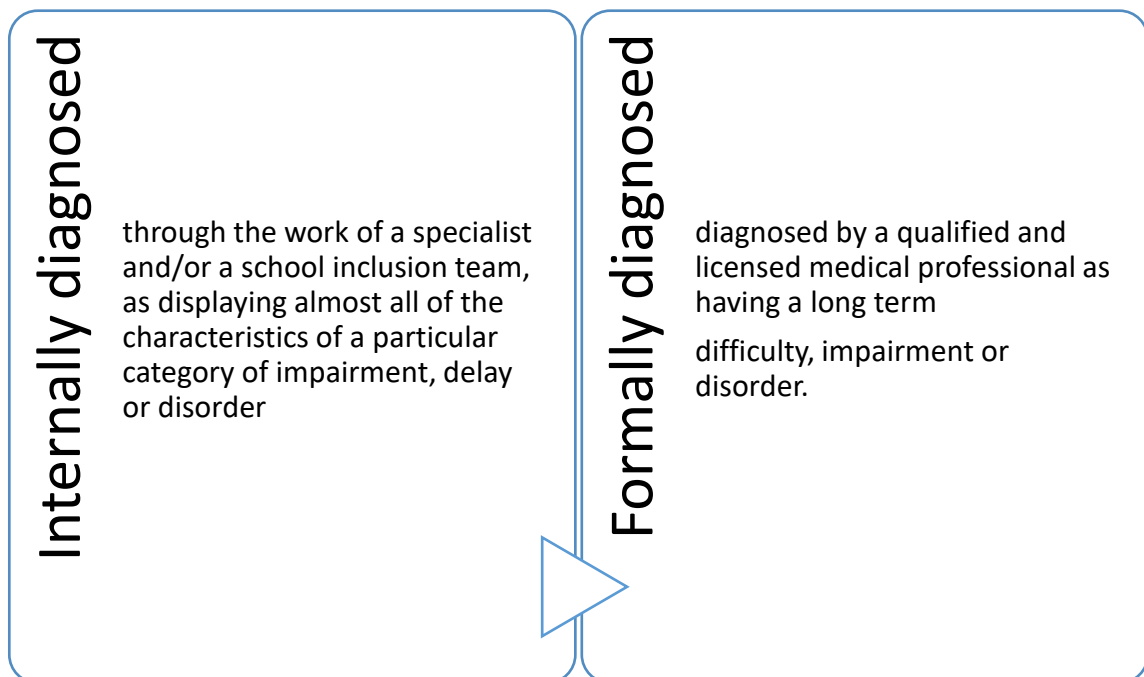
Internally diagnosed

through the work of a specialist and/or a school inclusion team, as displaying almost all of the characteristics of a particular category of impairment, delay or disorder

Formally diagnosed

diagnosed by a qualified and licensed medical professional as having a long term

difficulty, impairment or disorder.